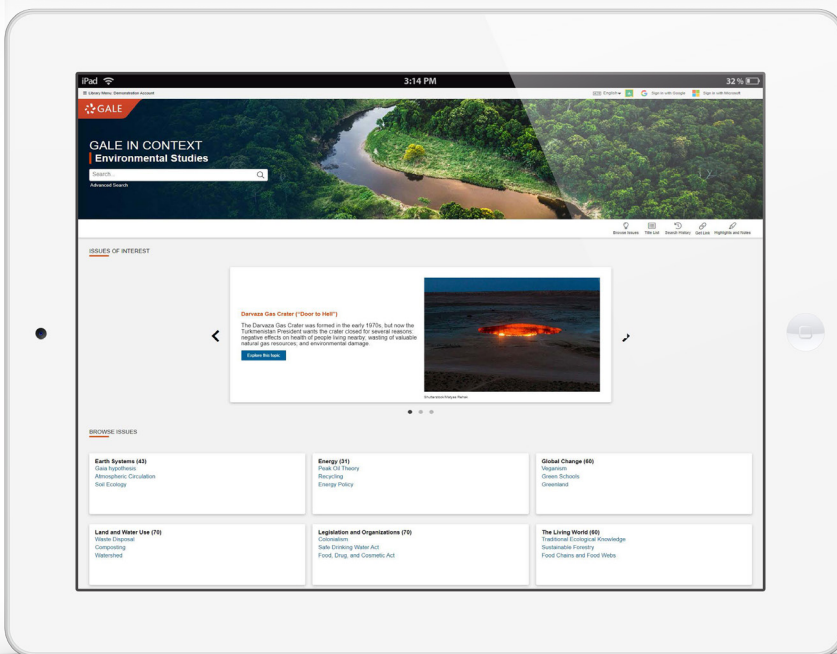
iPad 3:14 PM 32 %

≡ Library Menu: Demonstration Account

English Sign in with Google Sign in with Microsoft

GALE

GALE IN CONTEXT
Environmental Studies

Search...
Advanced Search

Browse Issues Title List Search History Get Link Highlights and Notes

ISSUES OF INTEREST

Darvaza Gas Crater ("Door to Hell")

The Darvaza Gas Crater was formed in the early 1970s, but now the Turkmenistan President wants the crater closed for several reasons: negative effects on health of people living nearby; wasting of valuable natural gas resources; and environmental damage.

Explore this topic

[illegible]

BROWSE ISSUES

Earth Systems (43)
Gaia hypothesis
Atmospheric Circulation
Soil Ecology

Energy (31)
Peak Oil Theory
Recycling
Energy Policy

Global Change (60)
Veganism
Green Schools
Greenland

Land and Water Use (70)
Waste Disposal
Composting
Watershed

Legislation and Organizations (70)
Colonialism
Safe Drinking Water Act
Food, Drug, and Cosmetic Act

The Living World (60)
Traditional Ecological Knowledge
Sustainable Forestry
Food Chains and Food Webs